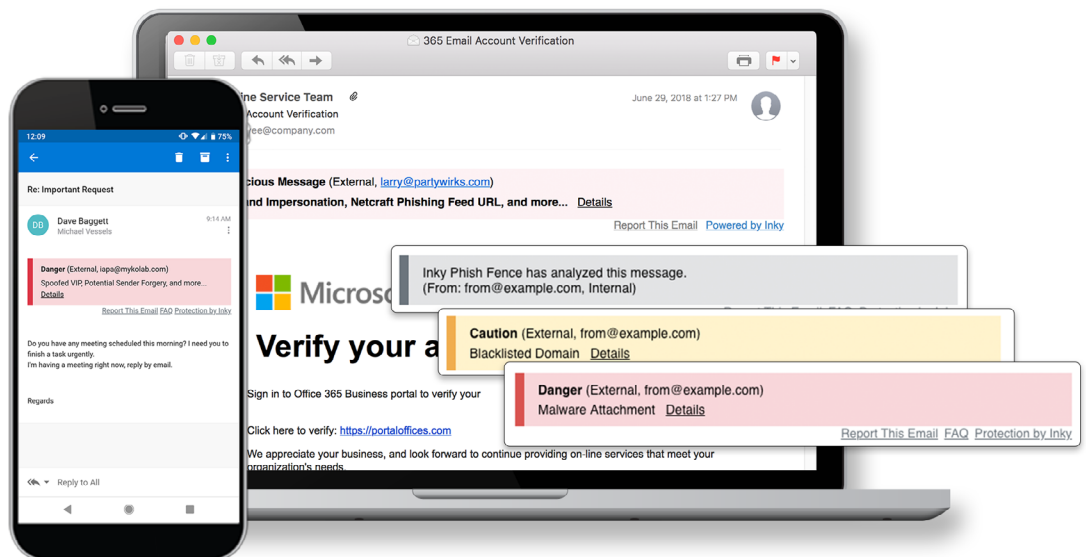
12:09

75%

Re: Important Request

DD Dave Baggett
Michael Vessels

9:14 AM

Danger (External, iapa@mykolab.com)
Spoofed VIP, Potential Sender Forgery, and more...
Details

Report This Email FAQ Protection by Inky

Do you have any meeting scheduled this morning? I need you to finish a task urgently.
I'm having a meeting right now, reply by email.

Regards

Reply to All

365 Email Account Verification

ine Service Team
Account Verification
ee@company.com

June 29, 2018 at 1:27 PM

cious Message (External, larry@partywirks.com)
nd Impersonation, Netcraft Phishing Feed URL, and more... Details

Report This Email Powered by Inky

Microso

Verify your a

Sign in to Office 365 Business portal to verify your

Click here to verify: https://portaloffices.com

We appreciate your business, and look forward to continue providing on-line services that meet your organization's needs

Inky Phish Fence has analyzed this message.
(From: from@example.com, Internal)

Caution (External, from@example.com)
Blacklisted Domain Details

Danger (External, from@example.com)
Malware Attachment Details

Report This Email FAQ Protection by Inky